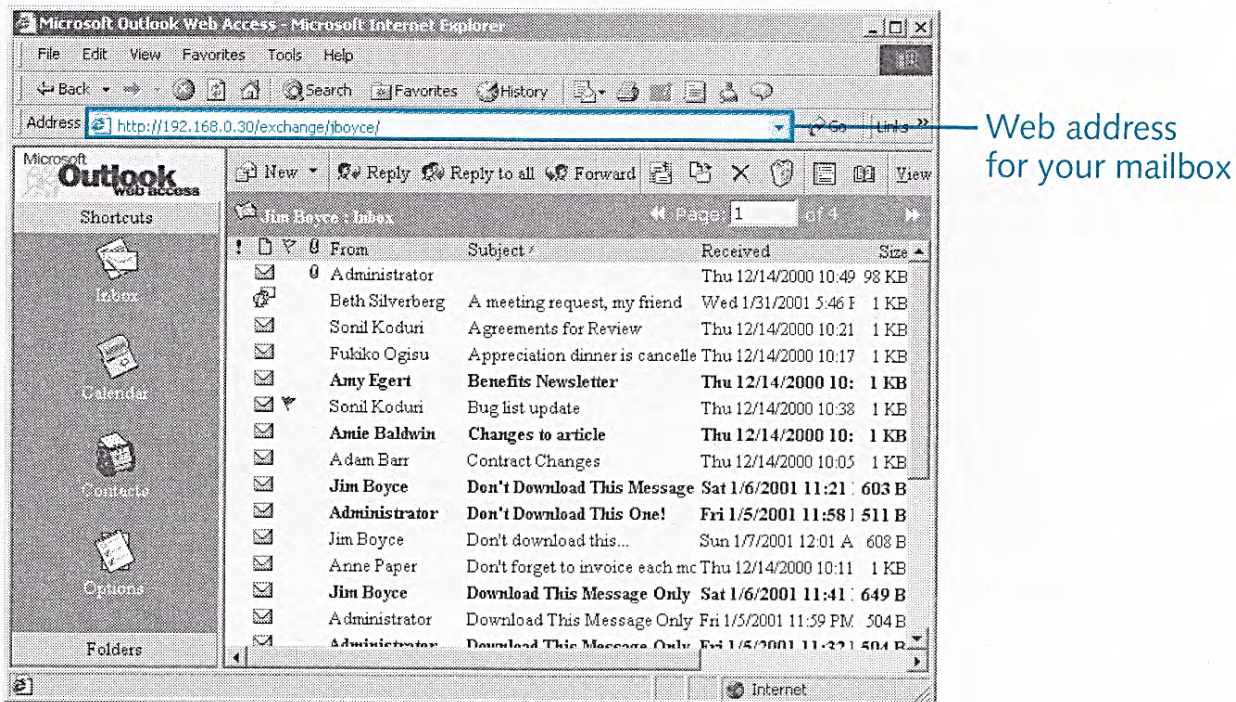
Microsoft Outlook Web Access - Microsoft Internet Explorer

File Edit View Favorites Tools Help

Back Search Favorites History

Address http://192.168.0.30/exchange/jboyce/ Go Links

Web address for your mailbox

Microsoft Outlook web access

New Reply Reply to all Forward View

Shortcuts

Jim Boyce : Inbox

Page: 1 of 4

Inbox

Calendar

Contacts

Options

Folders

| ! | From | Subject | Received | Size |
|---|---|---|---|---|
| | Administrator | | Thu 12/14/2000 10:49 | 98 KB |
| | Beth Silverberg | A meeting request, my friend | Wed 1/31/2001 5:46 F | 1 KB |
| | Sonil Koduri | Agreements for Review | Thu 12/14/2000 10:21 | 1 KB |
| | Fukiko Ogisu | Appreciation dinner is cancelle | Thu 12/14/2000 10:17 | 1 KB |
| | Amy Egert | Benefits Newsletter | Thu 12/14/2000 10: | 1 KB |
| | Sonil Koduri | Bug list update | Thu 12/14/2000 10:38 | 1 KB |
| | Amie Baldwin | Changes to article | Thu 12/14/2000 10: | 1 KB |
| | Adam Barr | Contract Changes | Thu 12/14/2000 10:05 | 1 KB |
| | Jim Boyce | Don't Download This Message | Sat 1/6/2001 11:21 | 603 B |
| | Administrator | Don't Download This One! | Fri 1/5/2001 11:58 | 511 B |
| | Jim Boyce | Don't download this... | Sun 1/7/2001 12:01 A | 608 B |
| | Anne Paper | Don't forget to invoice each mc | Thu 12/14/2000 10:11 | 1 KB |
| | Jim Boyce | Download This Message Only | Sat 1/6/2001 11:41 | 649 B |
| | Administrator | Download This Message Only | Fri 1/5/2001 11:59 PM | 504 B |
| | Administrator | Download This Message Only | Fri 1/5/2001 11:32 | 504 B |

Internet